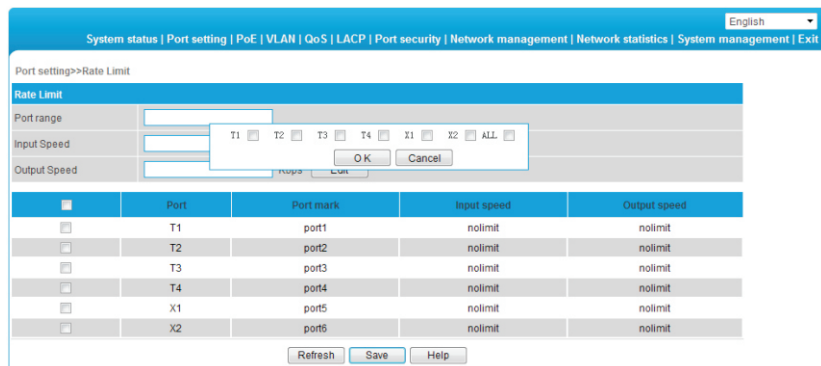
English

System status | Port setting | PoE | VLAN | QoS | LACP | Port security | Network management | Network statistics | System management | Exit

Port setting>>Rate Limit

Rate Limit

Port range

Input Speed

Output Speed

T1 T2 T3 T4 X1 X2 ALL

O K Cancel

Kbps Edit

| | Port | Port mark | Input speed | Output speed |
|---|---|---|---|---|
| | T1 | port1 | nolimit | nolimit |
| | T2 | port2 | nolimit | nolimit |
| | T3 | port3 | nolimit | nolimit |
| | T4 | port4 | nolimit | nolimit |
| | X1 | port5 | nolimit | nolimit |
| | X2 | port6 | nolimit | nolimit |

Refresh Save Help